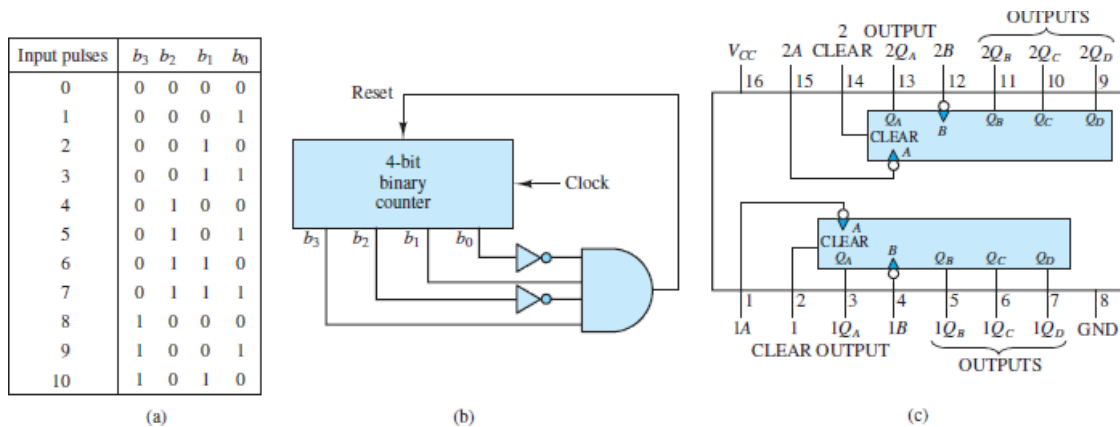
| Input pulses | $b_3$ | $b_2$ | $b_1$ | $b_0$ |
|---|---|---|---|---|
| 0 | 0 | 0 | 0 | 0 |
| 1 | 0 | 0 | 0 | 1 |
| 2 | 0 | 0 | 1 | 0 |
| 3 | 0 | 0 | 1 | 1 |
| 4 | 0 | 1 | 0 | 0 |
| 5 | 0 | 1 | 0 | 1 |
| 6 | 0 | 1 | 1 | 0 |
| 7 | 0 | 1 | 1 | 1 |
| 8 | 1 | 0 | 0 | 0 |
| 9 | 1 | 0 | 0 | 1 |
| 10 | 1 | 0 | 1 | 0 |

(a)

Reset

4-bit binary counter

Clock

$b_3$ $b_2$ $b_1$ $b_0$

(b)

2 OUTPUT

OUTPUTS

$V_{CC}$ 2A 2 CLEAR $2Q_A$ 2B $2Q_B$ $2Q_C$ $2Q_D$

16 15 14 13 12 11 10 9

$Q_A$ CLEAR B $Q_B$ $Q_C$ $Q_D$ A

A CLEAR B $Q_A$ $Q_B$ $Q_C$ $Q_D$

1 2 3 4 5 6 7 8

1A 1 $1Q_A$ 1B $1Q_B$ $1Q_C$ $1Q_D$ GND

CLEAR OUTPUT

OUTPUTS

(c)